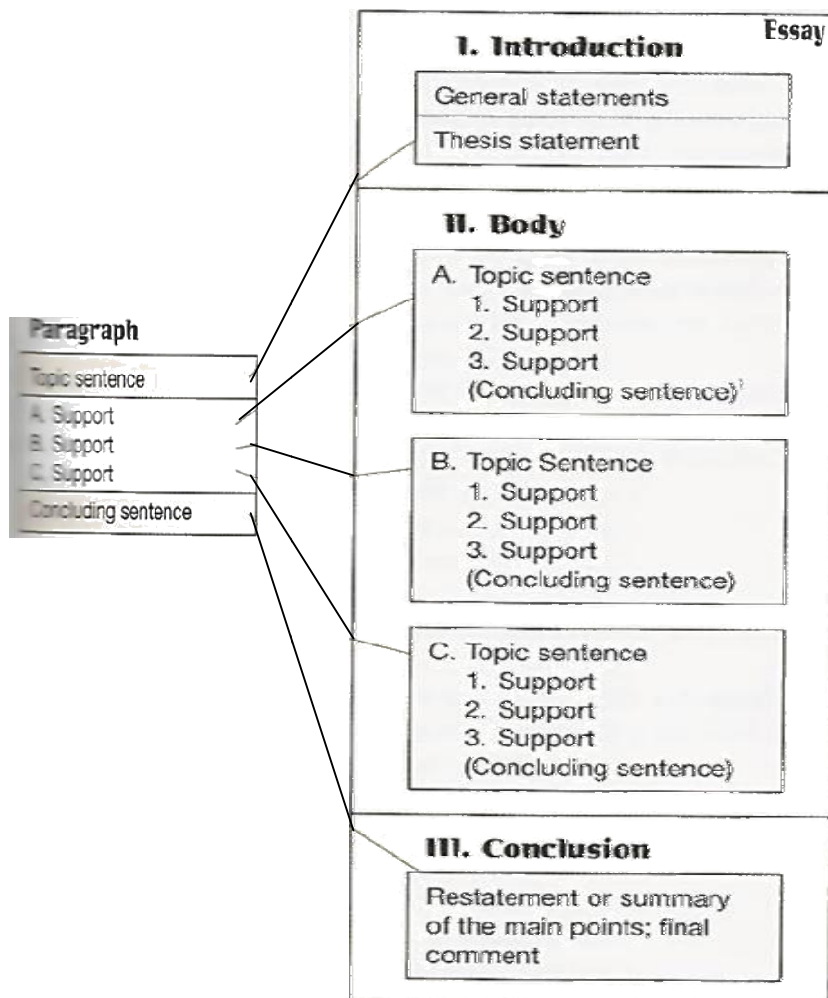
Essay

I. Introduction

General statements

Thesis statement

II. Body

A. Topic sentence
1. Support
2. Support
3. Support
(Concluding sentence)

B. Topic Sentence
1. Support
2. Support
3. Support
(Concluding sentence)

C. Topic sentence
1. Support
2. Support
3. Support
(Concluding sentence)

III. Conclusion

Restatement or summary of the main points; final comment

Paragraph

Topic sentence

A. Support
B. Support
C. Support

Concluding sentence